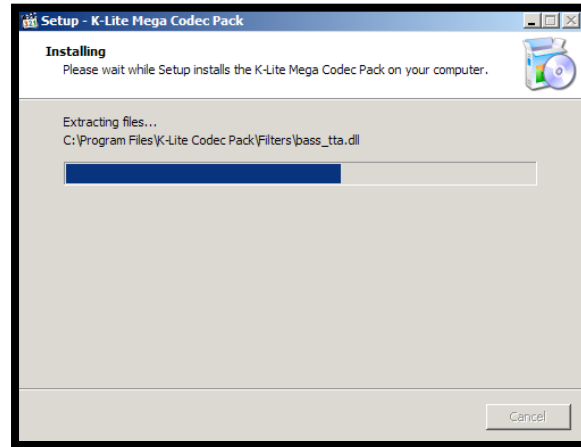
Setup - K-Lite Mega Codec Pack

Installing
Please wait while Setup installs the K-Lite Mega Codec Pack on your computer.

Extracting files...
C:\Program Files\K-Lite Codec Pack\Filters\bass_tta.dll

Cancel